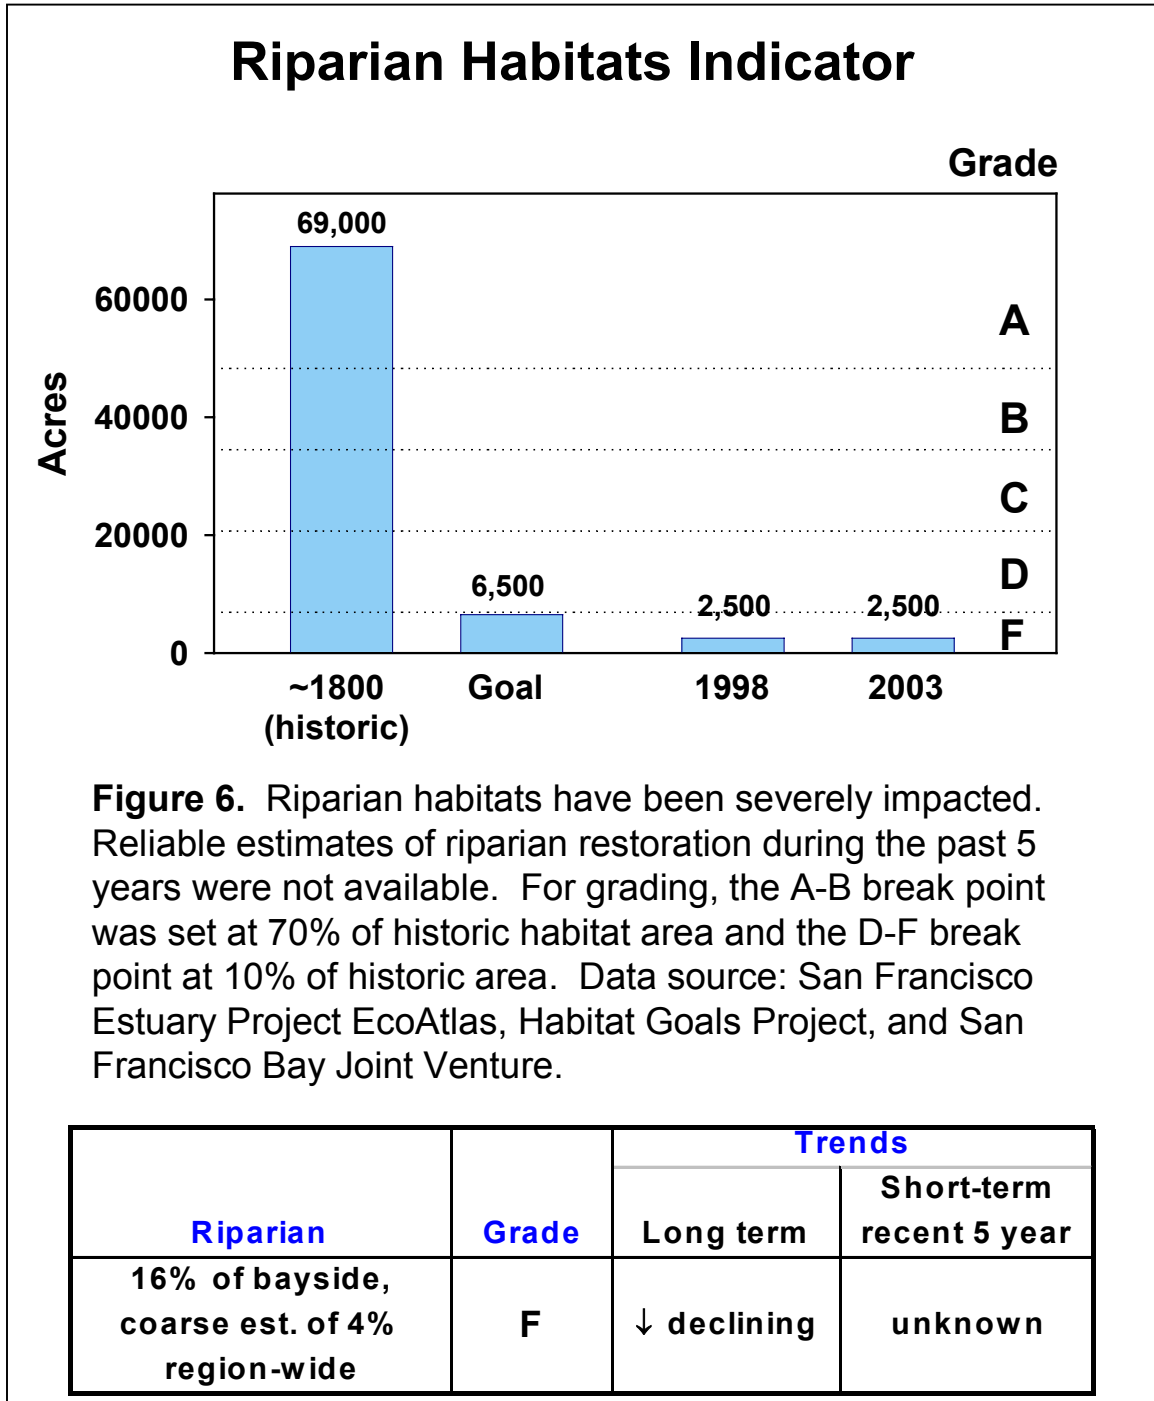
Riparian Habitats Indicator

Grade

Acres

60000
40000
20000
0

69,000
6,500
2,500
2,500

A
B
C
D
F

~1800 (historic)
Goal
1998
2003

**Figure 6.** Riparian habitats have been severely impacted. Reliable estimates of riparian restoration during the past 5 years were not available. For grading, the A-B break point was set at 70% of historic habitat area and the D-F break point at 10% of historic area. Data source: San Francisco Estuary Project EcoAtlas, Habitat Goals Project, and San Francisco Bay Joint Venture.

| Riparian | Grade | Trends: Long term | Trends: Short-term recent 5 year |
|---|---|---|---|
| 16% of bayside, coarse est. of 4% region-wide | F | ↓ declining | unknown |